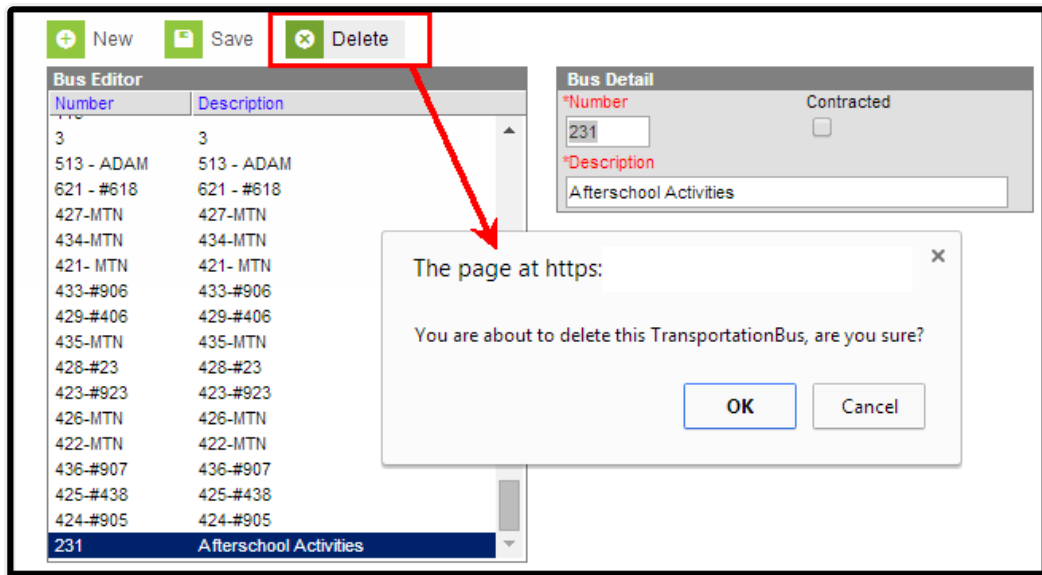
New Save Delete

Bus Editor

| Number | Description |
|---|---|
| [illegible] | |
| 3 | 3 |
| 513 - ADAM | 513 - ADAM |
| 621 - #618 | 621 - #618 |
| 427-MTN | 427-MTN |
| 434-MTN | 434-MTN |
| 421- MTN | 421- MTN |
| 433-#906 | 433-#906 |
| 429-#406 | 429-#406 |
| 435-MTN | 435-MTN |
| 428-#23 | 428-#23 |
| 423-#923 | 423-#923 |
| 426-MTN | 426-MTN |
| 422-MTN | 422-MTN |
| 436-#907 | 436-#907 |
| 425-#438 | 425-#438 |
| 424-#905 | 424-#905 |
| 231 | Afterschool Activities |

Bus Detail

*Number
231
Contracted
*Description
Afterschool Activities

The page at https:

×

You are about to delete this TransportationBus, are you sure?

OK Cancel